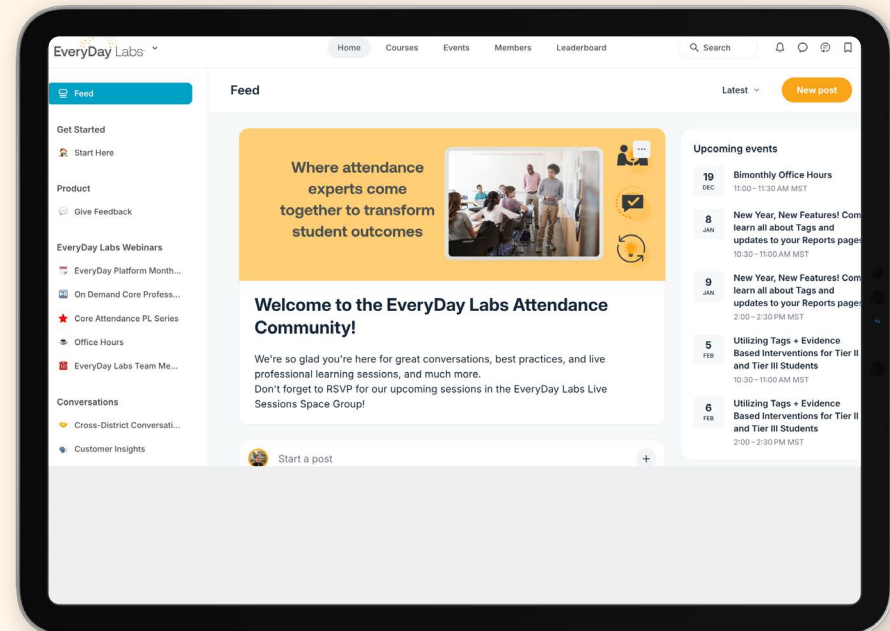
EveryDay Labs

Home Courses Events Members Leaderboard

Search

Feed

Get Started

Start Here

Product

Give Feedback

EveryDay Labs Webinars

EveryDay Platform Month...

On Demand Core Profess...

Core Attendance PL Series

Office Hours

EveryDay Labs Team Me...

Conversations

Cross-District Conversati...

Customer Insights

Feed

Latest

New post

Where attendance experts come together to transform student outcomes

Welcome to the EveryDay Labs Attendance Community!

We're so glad you're here for great conversations, best practices, and live professional learning sessions, and much more.
Don't forget to RSVP for our upcoming sessions in the EveryDay Labs Live Sessions Space Group!

Start a post

Upcoming events

19 DEC Bimonthly Office Hours
11:00 – 11:30 AM MST

8 JAN New Year, New Features! Com learn all about Tags and updates to your Reports pages
10:30 – 11:00 AM MST

9 JAN New Year, New Features! Com learn all about Tags and updates to your Reports pages
2:00 – 2:30 PM MST

5 FEB Utilizing Tags + Evidence Based Interventions for Tier II and Tier III Students
10:30 – 11:00 AM MST

6 FEB Utilizing Tags + Evidence Based Interventions for Tier II and Tier III Students
2:00 – 2:30 PM MST